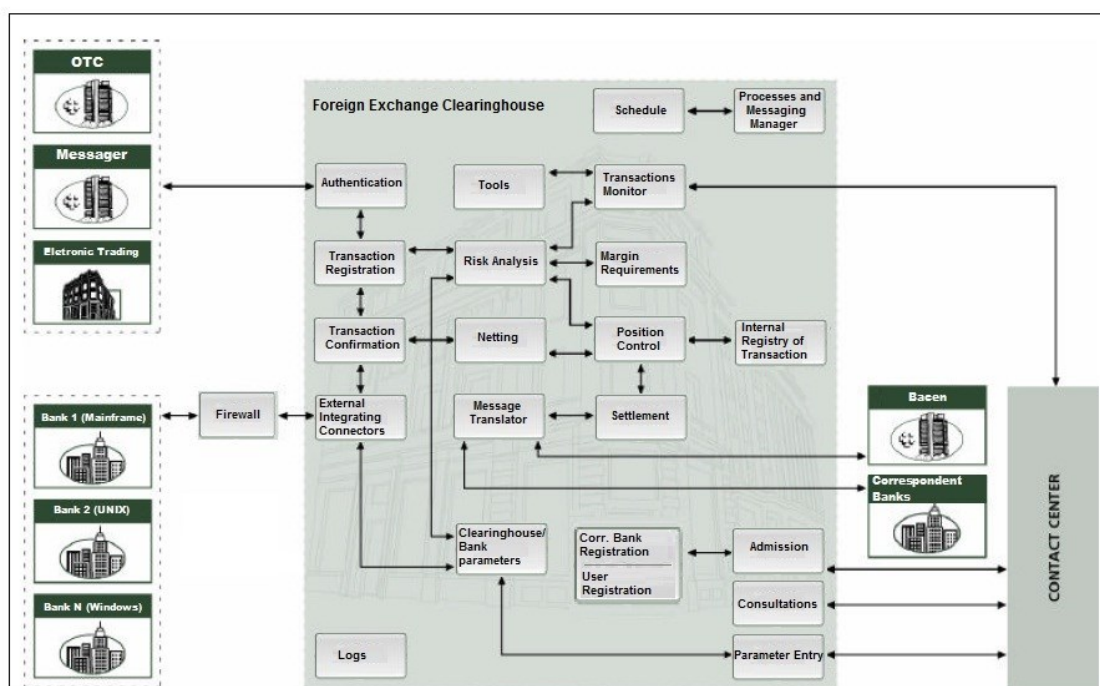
OTC

Messager

Eletronic Trading

Foreign Exchange Clearinghouse

Schedule

Processes and Messaging Manager

Authentication

Tools

Transactions Monitor

Transaction Registration

Risk Analysis

Margin Requirements

Transaction Confirmation

Netting

Position Control

Internal Registry of Transaction

Bank 1 (Mainframe)

Firewall

External Integrating Connectors

Message Translator

Settlement

Bacen

Correspondent Banks

Bank 2 (UNIX)

Clearinghouse/ Bank parameters

Corr. Bank Registration

User Registration

Admission

Consultations

CONTACT CENTER

Bank N (Windows)

Logs

Parameter Entry